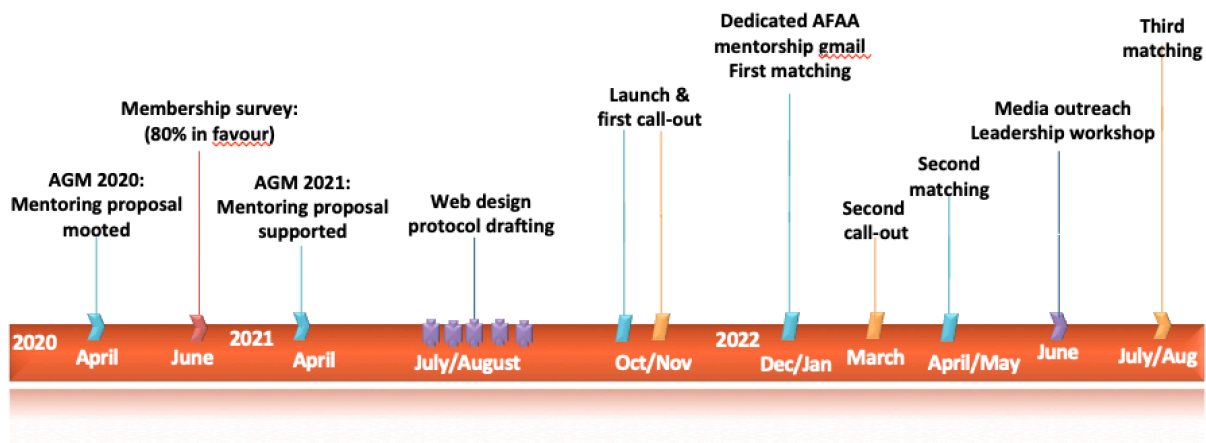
Membership survey: (80% in favour)

AGM 2020: Mentoring proposal mooted

AGM 2021: Mentoring proposal supported

Web design protocol drafting

Launch & first call-out

Dedicated AFAA mentorship gmail First matching

Second call-out

Second matching

Media outreach Leadership workshop

Third matching

2020 April June 2021 April July/August Oct/Nov 2022 Dec/Jan March April/May June July/Aug